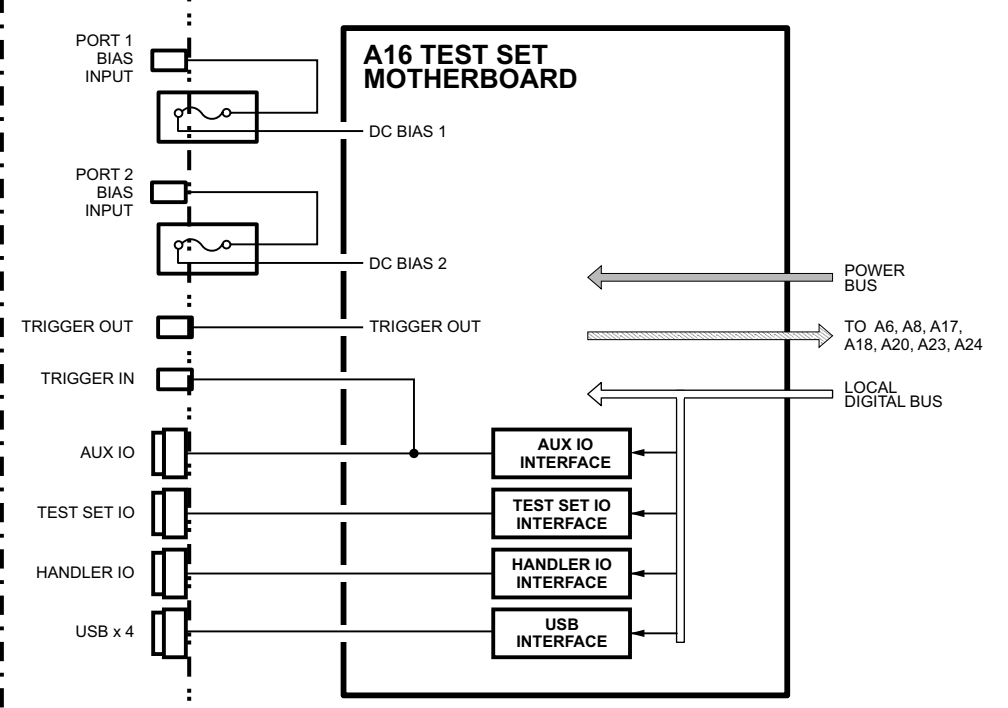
PORT 1
BIAS
INPUT

A16 TEST SET
MOTHERBOARD

DC BIAS 1

PORT 2
BIAS
INPUT

DC BIAS 2

POWER
BUS

TRIGGER OUT

TRIGGER OUT

TO A6, A8, A17,
A18, A20, A23, A24

TRIGGER IN

LOCAL
DIGITAL BUS

AUX IO

AUX IO
INTERFACE

TEST SET IO

TEST SET IO
INTERFACE

HANDLER IO

HANDLER IO
INTERFACE

USB x 4

USB
INTERFACE